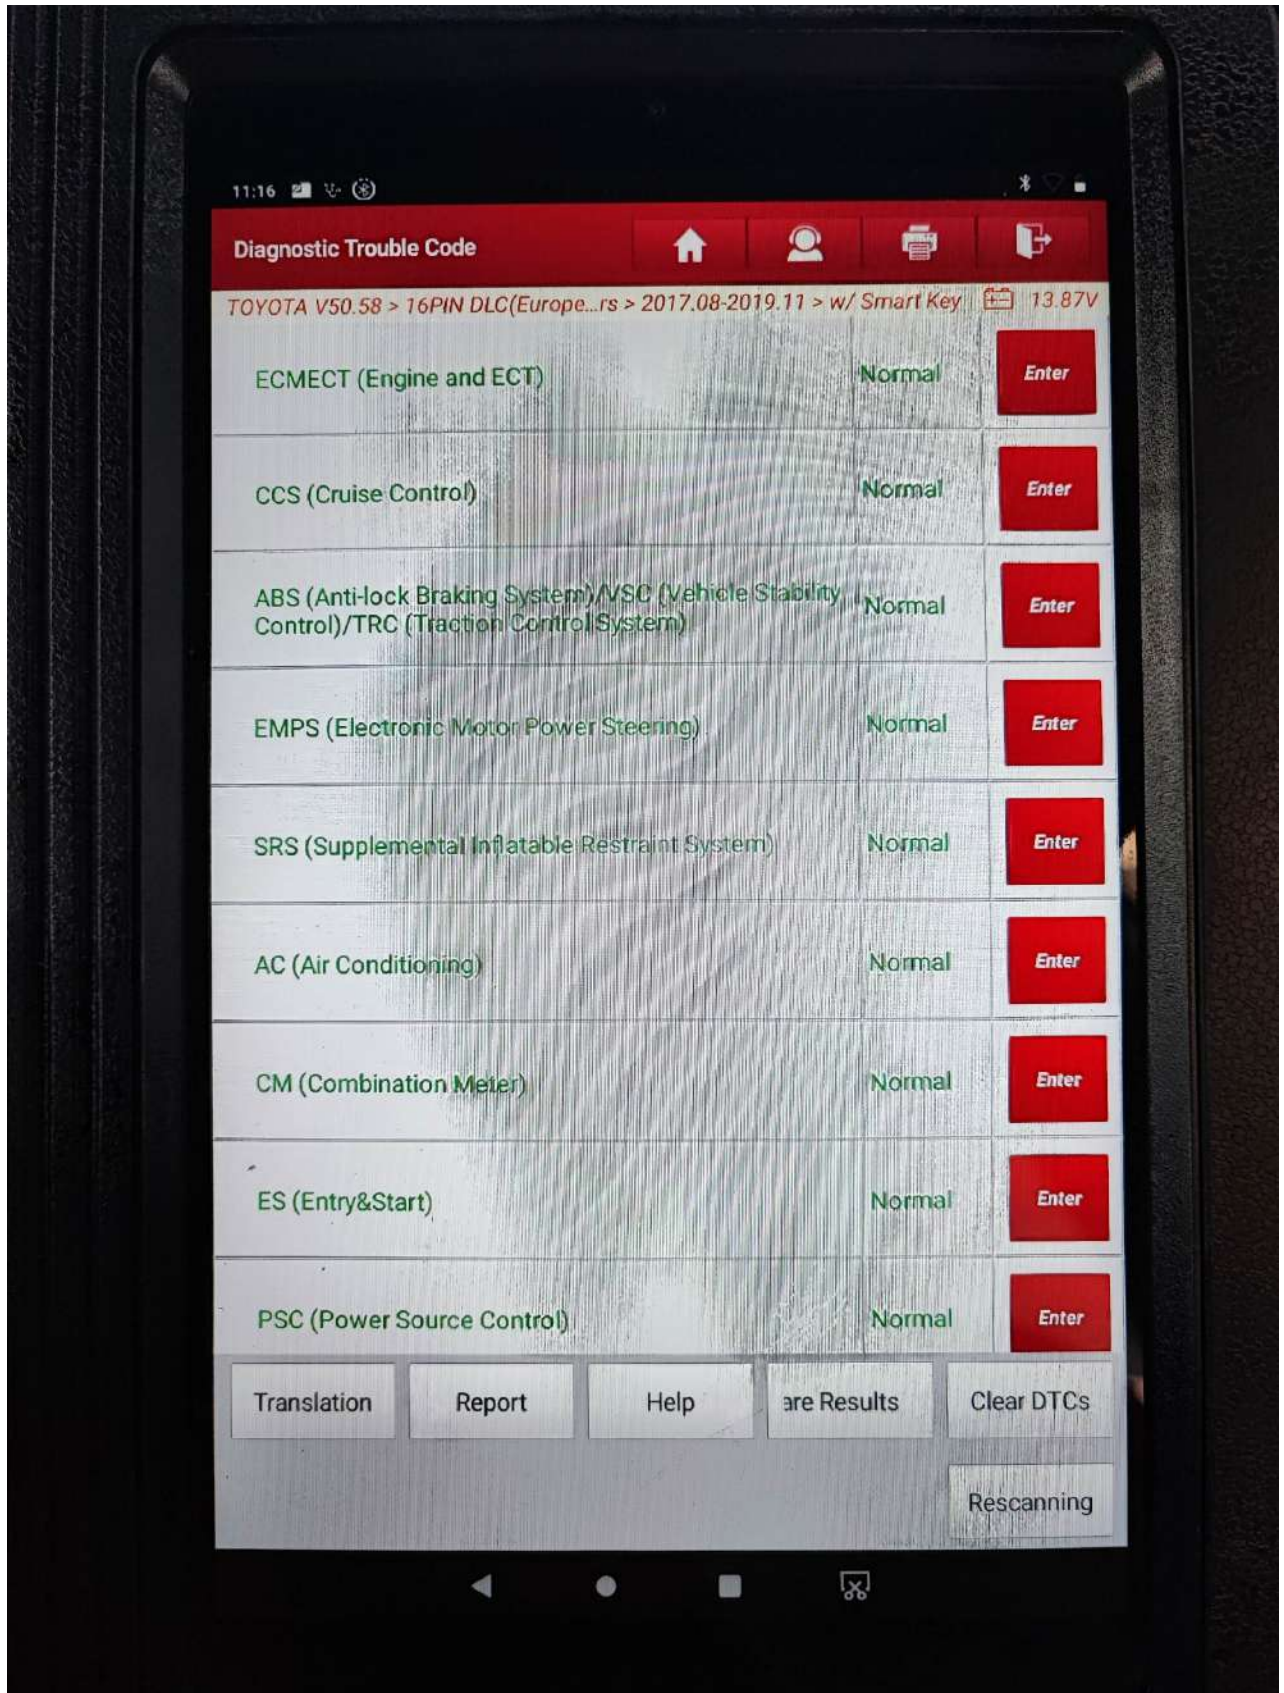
11:16

Diagnostic Trouble Code

TOYOTA V50.58 > 16PIN DLC(Europe...rs > 2017.08-2019.11 > w/ Smart Key 13.87V

| | | |
|---|---|---|
| ECMECT (Engine and ECT) | Normal | Enter |
| CCS (Cruise Control) | Normal | Enter |
| ABS (Anti-lock Braking System)/VSC (Vehicle Stability Control)/TRC (Traction Control System) | Normal | Enter |
| EMPS (Electronic Motor Power Steering) | Normal | Enter |
| SRS (Supplemental Inflatable Restraint System) | Normal | Enter |
| AC (Air Conditioning) | Normal | Enter |
| CM (Combination Meter) | Normal | Enter |
| ES (Entry&Start) | Normal | Enter |
| PSC (Power Source Control) | Normal | Enter |

Translation Report Help are Results Clear DTCs

Rescanning